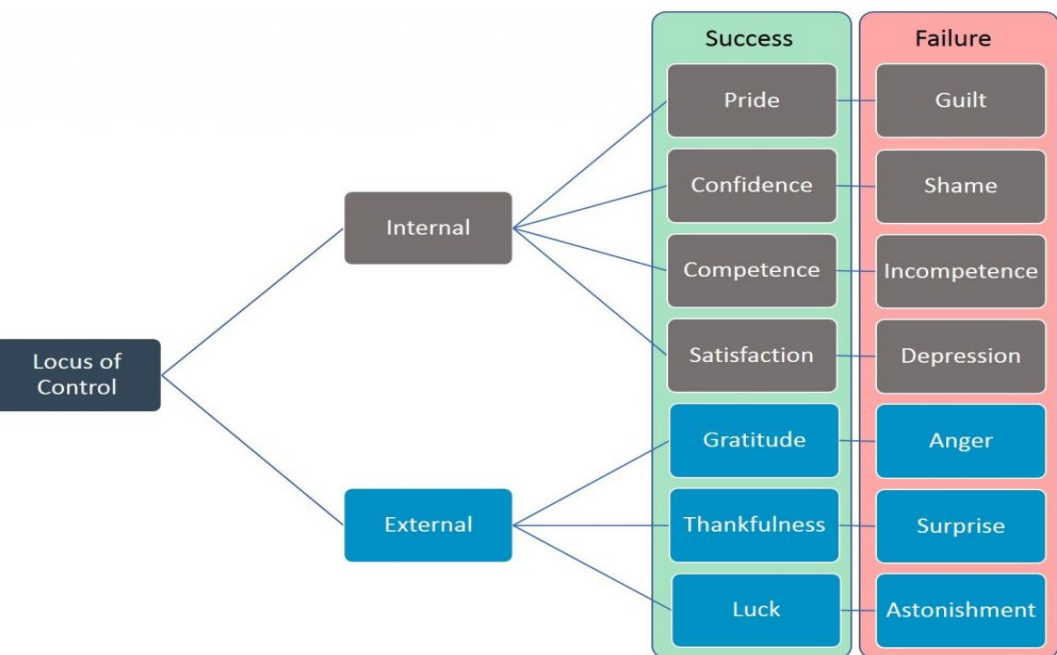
Locus of Control

Internal

External

Success

Failure

Pride

Guilt

Confidence

Shame

Competence

Incompetence

Satisfaction

Depression

Gratitude

Anger

Thankfulness

Surprise

Luck

Astonishment